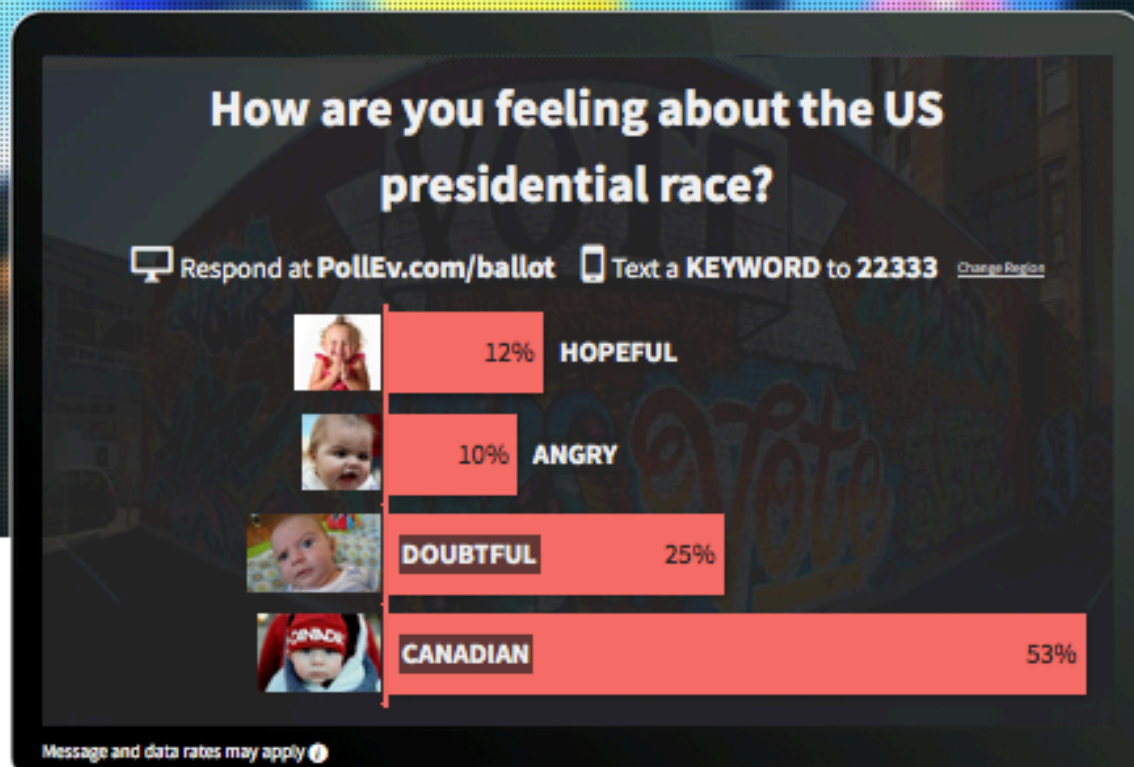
How are you feeling about the US presidential race?

Respond at PollEv.com/ballot Text a KEYWORD to 22333 Change Region

12% HOPEFUL

10% ANGRY

DOUBTFUL 25%

CANADIAN 53%

VOTE

Vote

CANADA

Message and data rates may apply